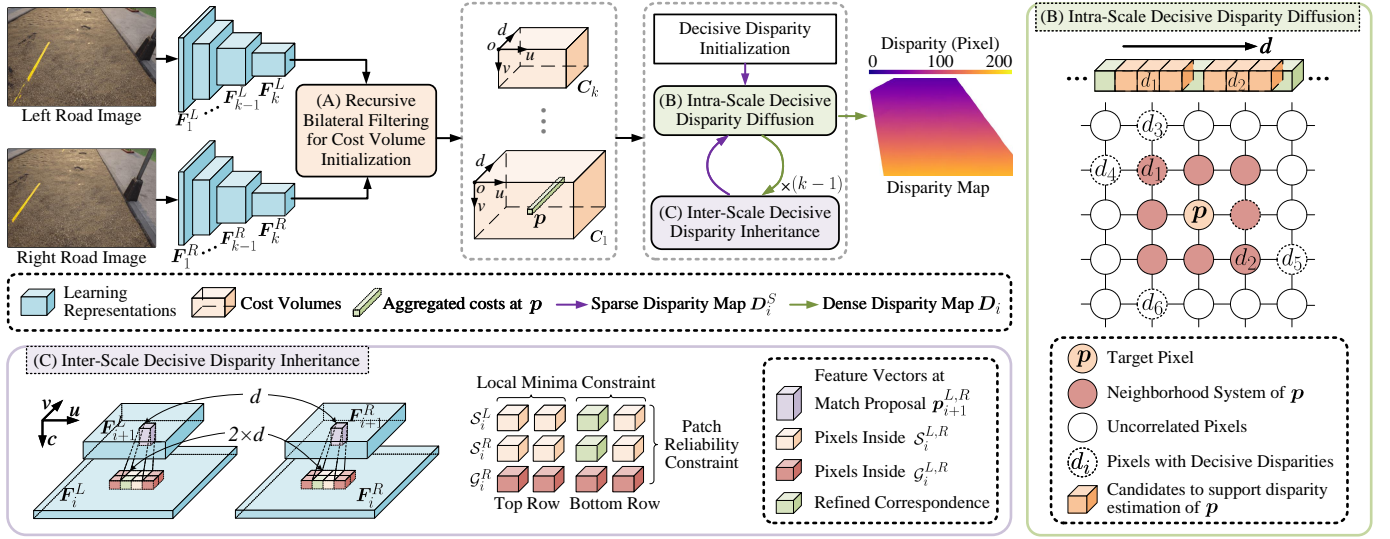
Left Road Image

Right Road Image

$F_1^L$ $F_{k-1}^L$ $F_k^L$

$F_1^R$ $F_{k-1}^R$ $F_k^R$

(A) Recursive Bilateral Filtering for Cost Volume Initialization

$d$ $o$ $u$ $v$ $C_k$

$d$ $o$ $u$ $v$ $p$ $C_1$

Decisive Disparity Initialization

(B) Intra-Scale Decisive Disparity Diffusion

$\times(k-1)$

(C) Inter-Scale Decisive Disparity Inheritance

Disparity (Pixel)
0 100 200

Disparity Map

Learning Representations
Cost Volumes
Aggregated costs at $p$
Sparse Disparity Map $D_i^S$
Dense Disparity Map $D_i$

(B) Intra-Scale Decisive Disparity Diffusion

$d$

$d_1$ $d_2$

$d_3$ $d_4$ $d_1$ $p$ $d_2$ $d_5$ $d_6$

$p$ Target Pixel
Neighborhood System of $p$
Uncorrelated Pixels
$d_i$ Pixels with Decisive Disparities
Candidates to support disparity estimation of $p$

(C) Inter-Scale Decisive Disparity Inheritance

$v$ $u$ $c$

$d$

$2\times d$

$F_{i+1}^L$ $F_{i+1}^R$

$F_i^L$ $F_i^R$

Local Minima Constraint

$\mathcal{S}_i^L$
$\mathcal{S}_i^R$
$\mathcal{G}_i^R$

Patch Reliability Constraint

Top Row Bottom Row

Feature Vectors at Match Proposal $p_{i+1}^{L,R}$
Pixels Inside $\mathcal{S}_i^{L,R}$
Pixels Inside $\mathcal{G}_i^{L,R}$
Refined Correspondence